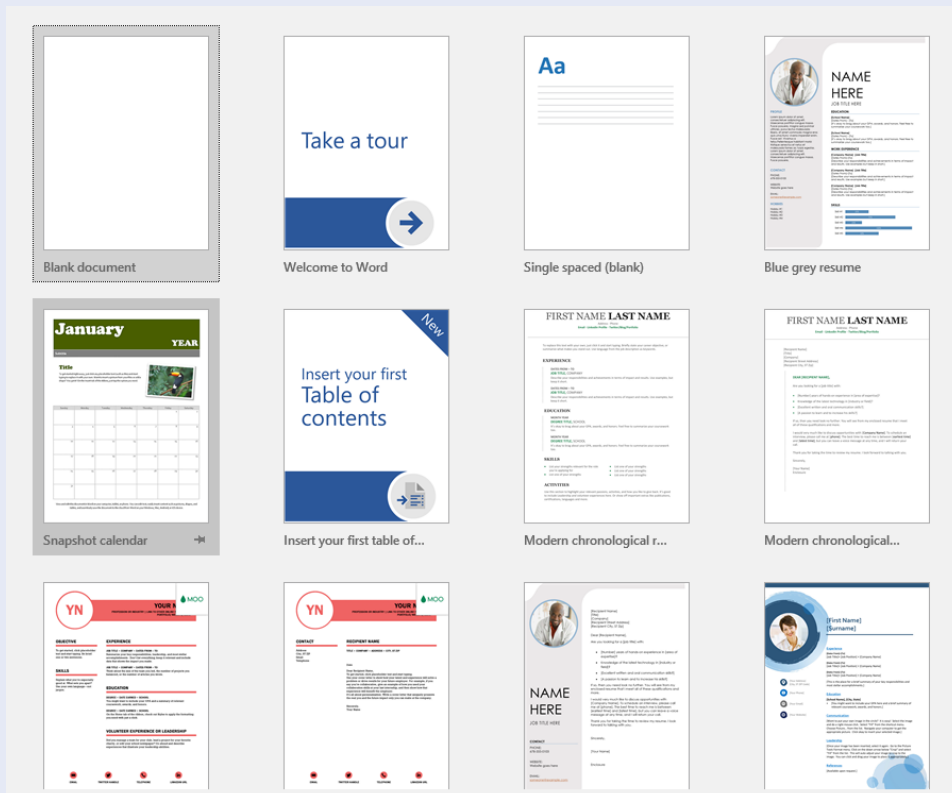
Blank document

Take a tour

Welcome to Word

Aa

Single spaced (blank)

NAME HERE

Blue grey resume

January YEAR

Title

Snapshot calendar

New

Insert your first Table of contents

Insert your first table of...

FIRST NAME LAST NAME

EXPERIENCE

EDUCATION

SKILLS

ACTIVITIES

Modern chronological r...

FIRST NAME LAST NAME

Modern chronological...

YN

YOUR N

MOO

OBJECTIVE

SKILLS

EXPERIENCE

EDUCATION

VOLUNTEER EXPERIENCE OR LEADERSHIP

YN

MOO

CONTACT

RECIPIENT NAME

NAME HERE

[First Name] [Surname]